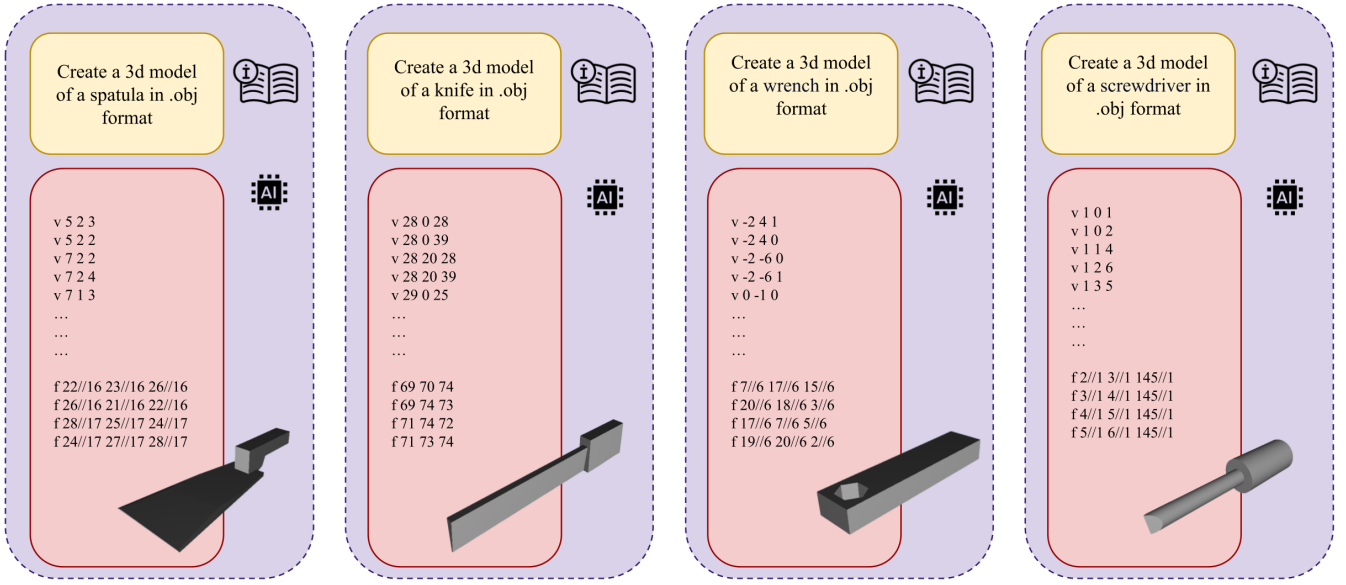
Create a 3d model of a spatula in .obj format

AI

v 5 2 3
v 5 2 2
v 7 2 2
v 7 2 4
v 7 1 3
…
…
…

f 22//16 23//16 26//16
f 26//16 21//16 22//16
f 28//17 25//17 24//17
f 24//17 27//17 28//17

Create a 3d model of a knife in .obj format

AI

v 28 0 28
v 28 0 39
v 28 20 28
v 28 20 39
v 29 0 25
…
…
…

f 69 70 74
f 69 74 73
f 71 74 72
f 71 73 74

Create a 3d model of a wrench in .obj format

AI

v -2 4 1
v -2 4 0
v -2 -6 0
v -2 -6 1
v 0 -1 0
…
…
…

f 7//6 17//6 15//6
f 20//6 18//6 3//6
f 17//6 7//6 5//6
f 19//6 20//6 2//6

Create a 3d model of a screwdriver in .obj format

AI

v 1 0 1
v 1 0 2
v 1 1 4
v 1 2 6
v 1 3 5
…
…
…

f 2//1 3//1 145//1
f 3//1 4//1 145//1
f 4//1 5//1 145//1
f 5//1 6//1 145//1